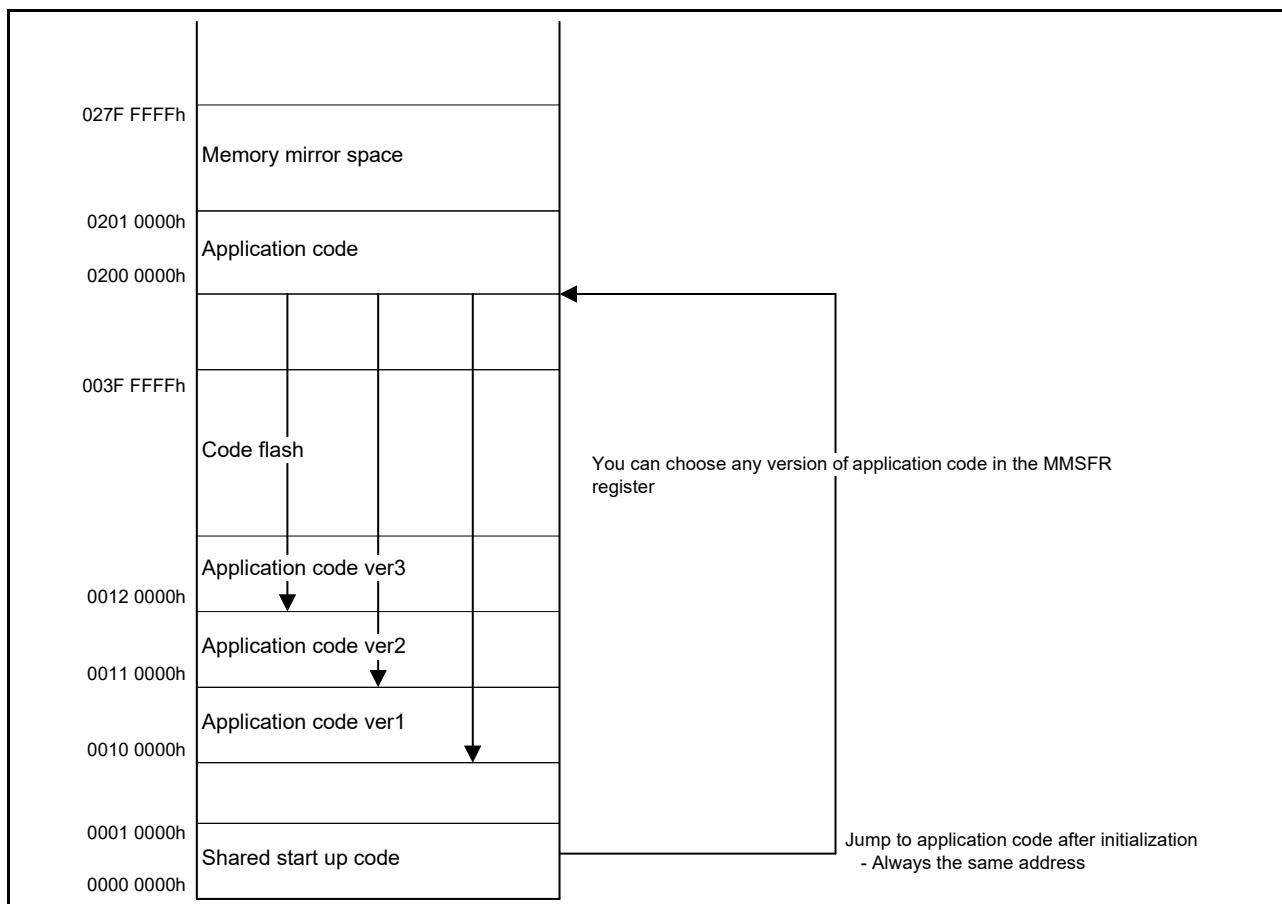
027F FFFFh

Memory mirror space

0201 0000h

Application code

0200 0000h

003F FFFFh

Code flash

You can choose any version of application code in the MMSFR register

Application code ver3

0012 0000h

Application code ver2

0011 0000h

Application code ver1

0010 0000h

0001 0000h

Shared start up code

0000 0000h

Jump to application code after initialization
- Always the same address